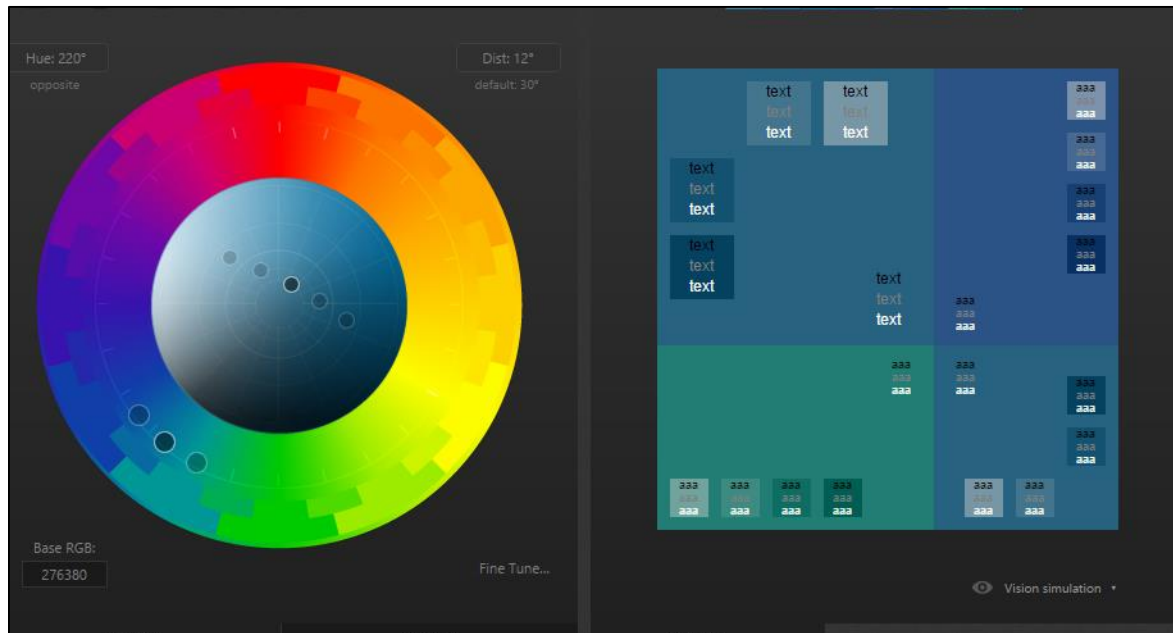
Hue: 220°
opposite

Dist: 12°
default: 30°

Base RGB:
276380

Fine Tune...

text
text
text

text
text
text

text
text
text

text
text
text

text
text
text

aaa
aaa
aaa

aaa
aaa
aaa

aaa
aaa
aaa

aaa
aaa
aaa

aaa
aaa
aaa

aaa
aaa
aaa

aaa
aaa
aaa

aaa
aaa
aaa

aaa
aaa
aaa

aaa
aaa
aaa

aaa
aaa
aaa

aaa
aaa
aaa

aaa
aaa
aaa

aaa
aaa
aaa

aaa
aaa
aaa

Vision simulation ▾